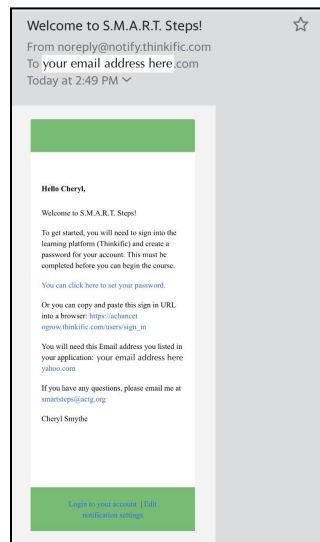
Welcome to S.M.A.R.T. Steps!

From noreply@notify.thinkific.com
To your email address here.com
Today at 2:49 PM

Hello Cheryl,

Welcome to S.M.A.R.T. Steps!

To get started, you will need to sign into the learning platform (Thinkific) and create a password for your account. This must be completed before you can begin the course.

You can click here to set your password.

Or you can copy and paste this sign in URL into a browser: https://achancetogrow.thinkific.com/users/sign_in

You will need this Email address you listed in your application: your email address here yahoo.com

If you have any questions, please email me at smartsteps@actg.org

Cheryl Smythe

Login to your account | Edit notification settings